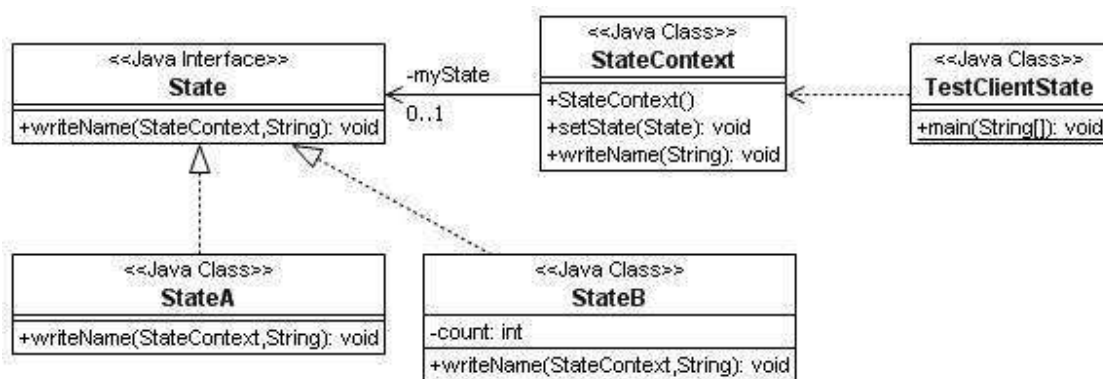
<<Java Interface>>
State

+writeName(StateContext,String): void

-myState
0..1

<<Java Class>>
StateContext

+StateContext()
+setState(State): void
+writeName(String): void

<<Java Class>>
TestClientState

+main(String[]): void

<<Java Class>>
StateA

+writeName(StateContext,String): void

<<Java Class>>
StateB

-count: int

+writeName(StateContext,String): void